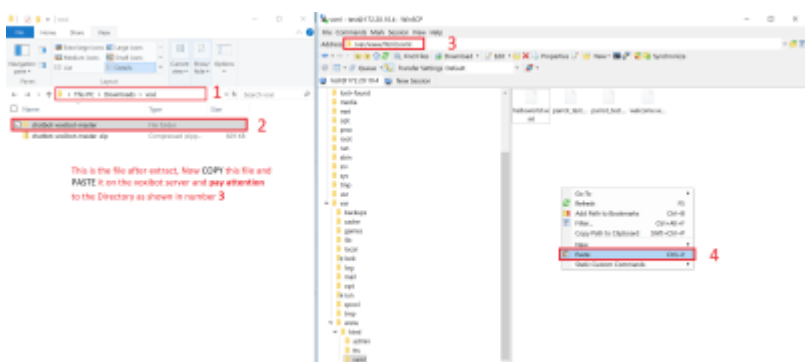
1

2

This is the file after extract, Now COPY this file and PASTE it on the voxbot server and pay attention to the Directory as shown in number 3

3

4

Go To
Refresh
Add Path to Bookmarks
Filter...
Copy Path to Clipboard
New
Paste
Static Custom Commands